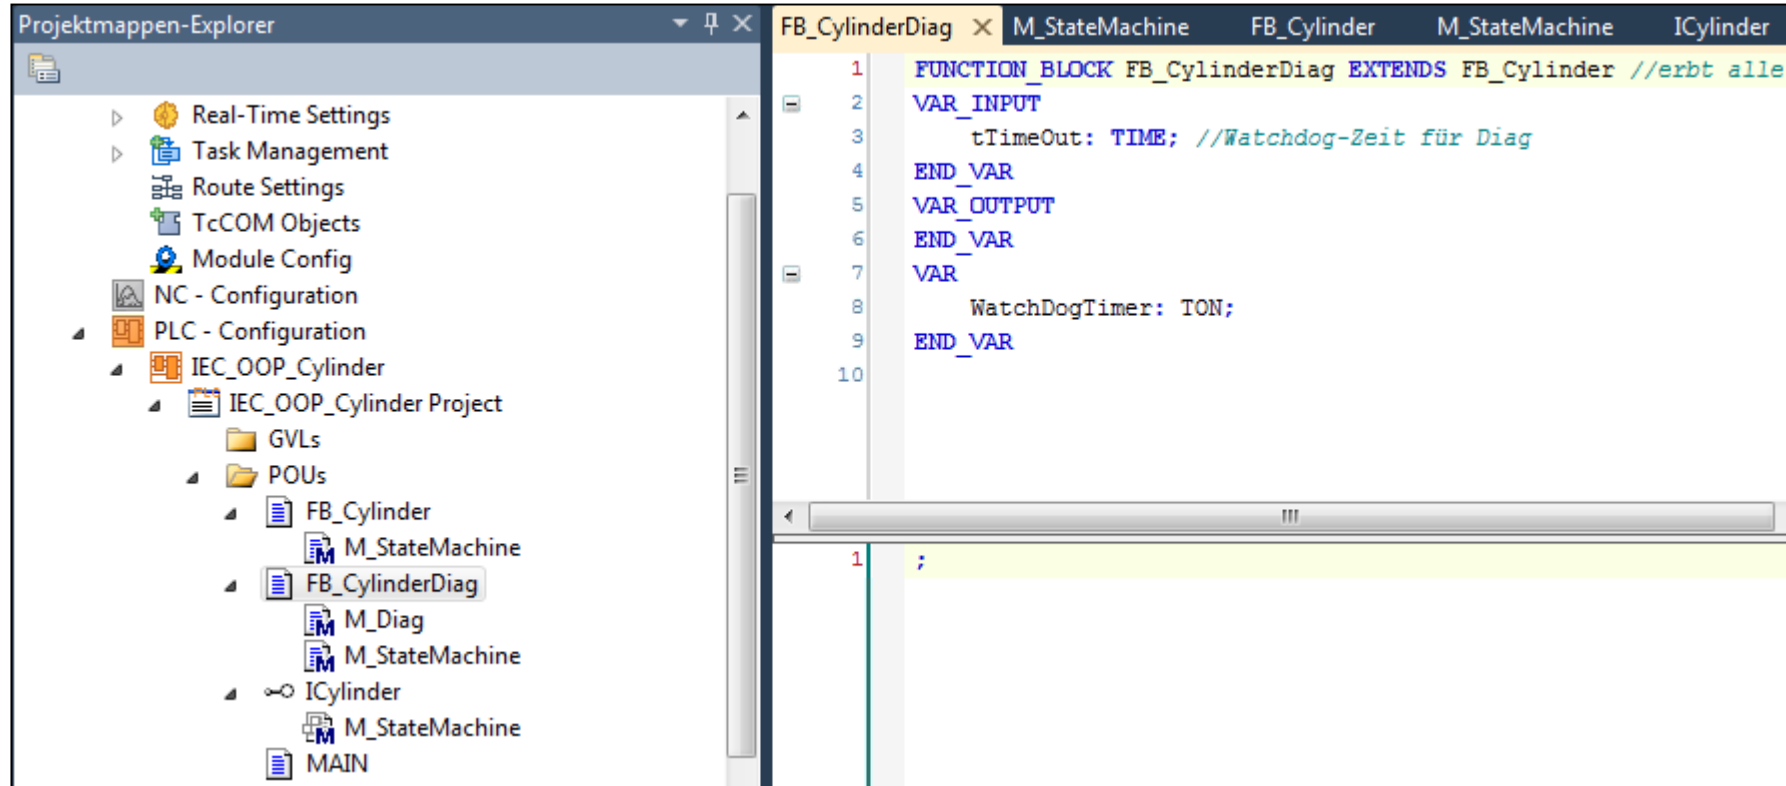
Projektmappen-Explorer

Real-Time Settings
Task Management
Route Settings
TcCOM Objects
Module Config
NC - Configuration
PLC - Configuration
IEC_OOP_Cylinder
IEC_OOP_Cylinder Project
GVLs
POUs
FB_Cylinder
M_StateMachine
FB_CylinderDiag
M_Diag
M_StateMachine
ICylinder
M_StateMachine
MAIN

FB_CylinderDiag M_StateMachine FB_Cylinder M_StateMachine ICylinder

1 FUNCTION_BLOCK FB_CylinderDiag EXTENDS FB_Cylinder //erbt alle
2 VAR_INPUT
3 tTimeOut: TIME; //Watchdog-Zeit für Diag
4 END_VAR
5 VAR_OUTPUT
6 END_VAR
7 VAR
8 WatchDogTimer: TON;
9 END_VAR
10

1 ;